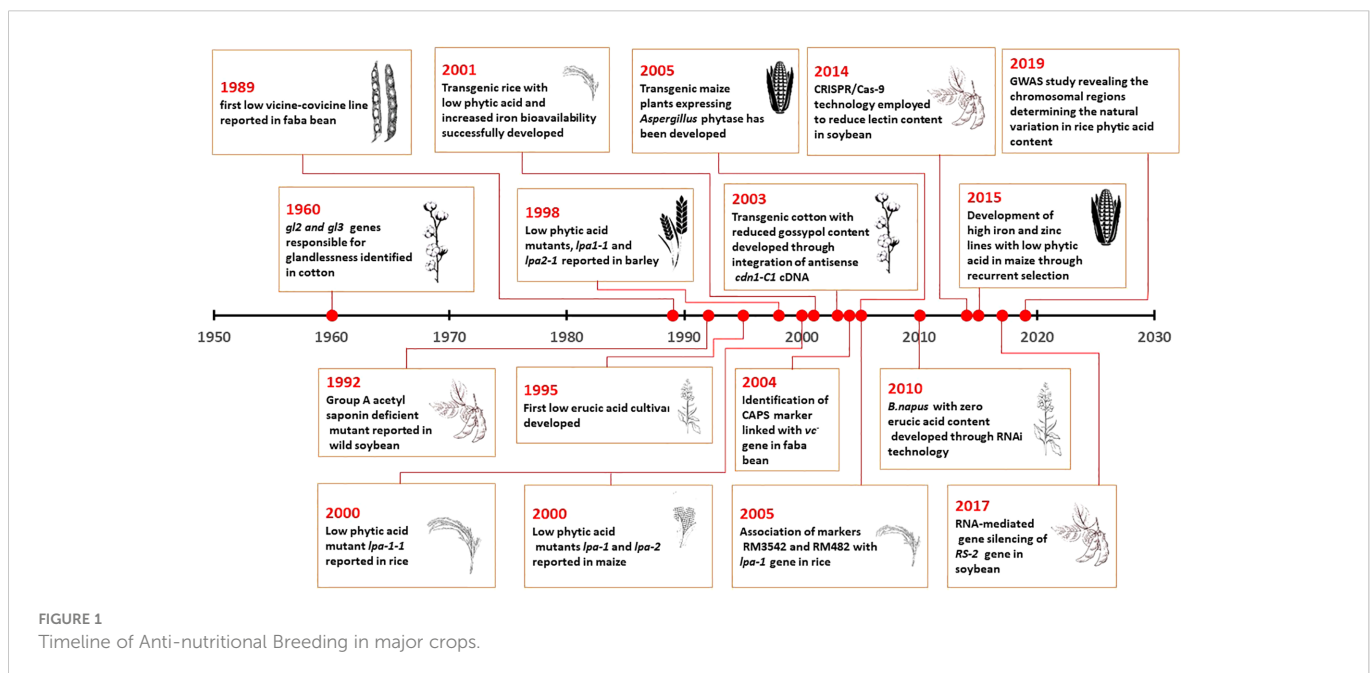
1989
first low vicine-covicine line reported in faba bean

2001
Transgenic rice with low phytic acid and increased iron bioavailability successfully developed

2005
Transgenic maize plants expressing *Aspergillus* phytase has been developed

2014
CRISPR/Cas-9 technology employed to reduce lectin content in soybean

2019
GWAS study revealing the chromosomal regions determining the natural variation in rice phytic acid content

1960
*gl2 and gl3* genes responsible for glandlessness identified in cotton

1998
Low phytic acid mutants, *lpa1-1* and *lpa2-1* reported in barley

2003
Transgenic cotton with reduced gossypol content developed through integration of antisense *cdn1-C1* cDNA

2015
Development of high iron and zinc lines with low phytic acid in maize through recurrent selection

1950 1960 1970 1980 1990 2000 2010 2020 2030

1992
Group A acetyl saponin deficient mutant reported in wild soybean

1995
First low erucic acid cultivar developed

2004
Identification of CAPS marker linked with *vc-* gene in faba bean

2010
*B.napus* with zero erucic acid content developed through RNAi technology

2000
Low phytic acid mutant *lpa-1-1* reported in rice

2000
Low phytic acid mutants *lpa-1* and *lpa-2* reported in maize

2005
Association of markers RM3542 and RM482 with *lpa-1* gene in rice

2017
RNA-mediated gene silencing of *RS-2* gene in soybean

FIGURE 1
Timeline of Anti-nutritional Breeding in major crops.